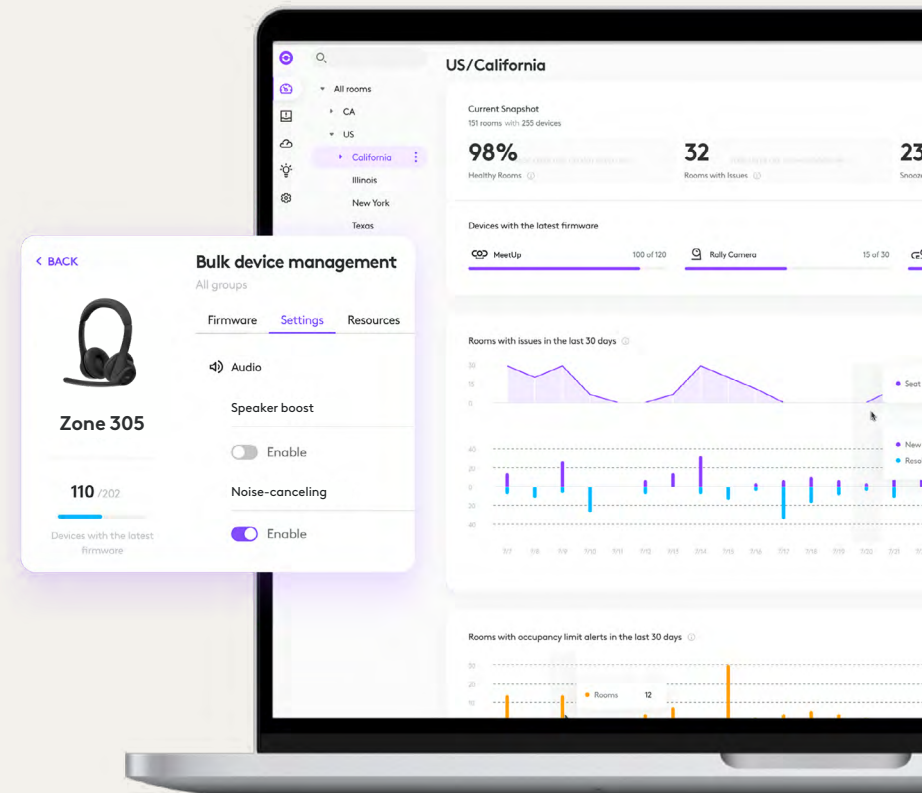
All rooms
CA
US
California
Illinois
New York
Texas

US/California

Current Snapshot
151 rooms with 255 devices

98%
Healthy Rooms

32
Rooms with Issues

23
Snooz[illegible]

Devices with the latest firmware
MeetUp 100 of 120
Rally Camera 15 of 30

Rooms with issues in the last 30 days
30
15
0
Seat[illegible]
New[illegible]
Reso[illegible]
40
20
0
20
40
3/7 3/8 3/9 3/10 3/11 3/12 3/13 3/14 3/15 3/16 3/17 3/18 3/19 3/20 3/21

Rooms with occupancy limit alerts in the last 30 days
30
20
10
Rooms 12

< BACK
Zone 305
110 /202
Devices with the latest firmware

Bulk device management
All groups
Firmware Settings Resources
Audio
Speaker boost
Enable
Noise-canceling
Enable